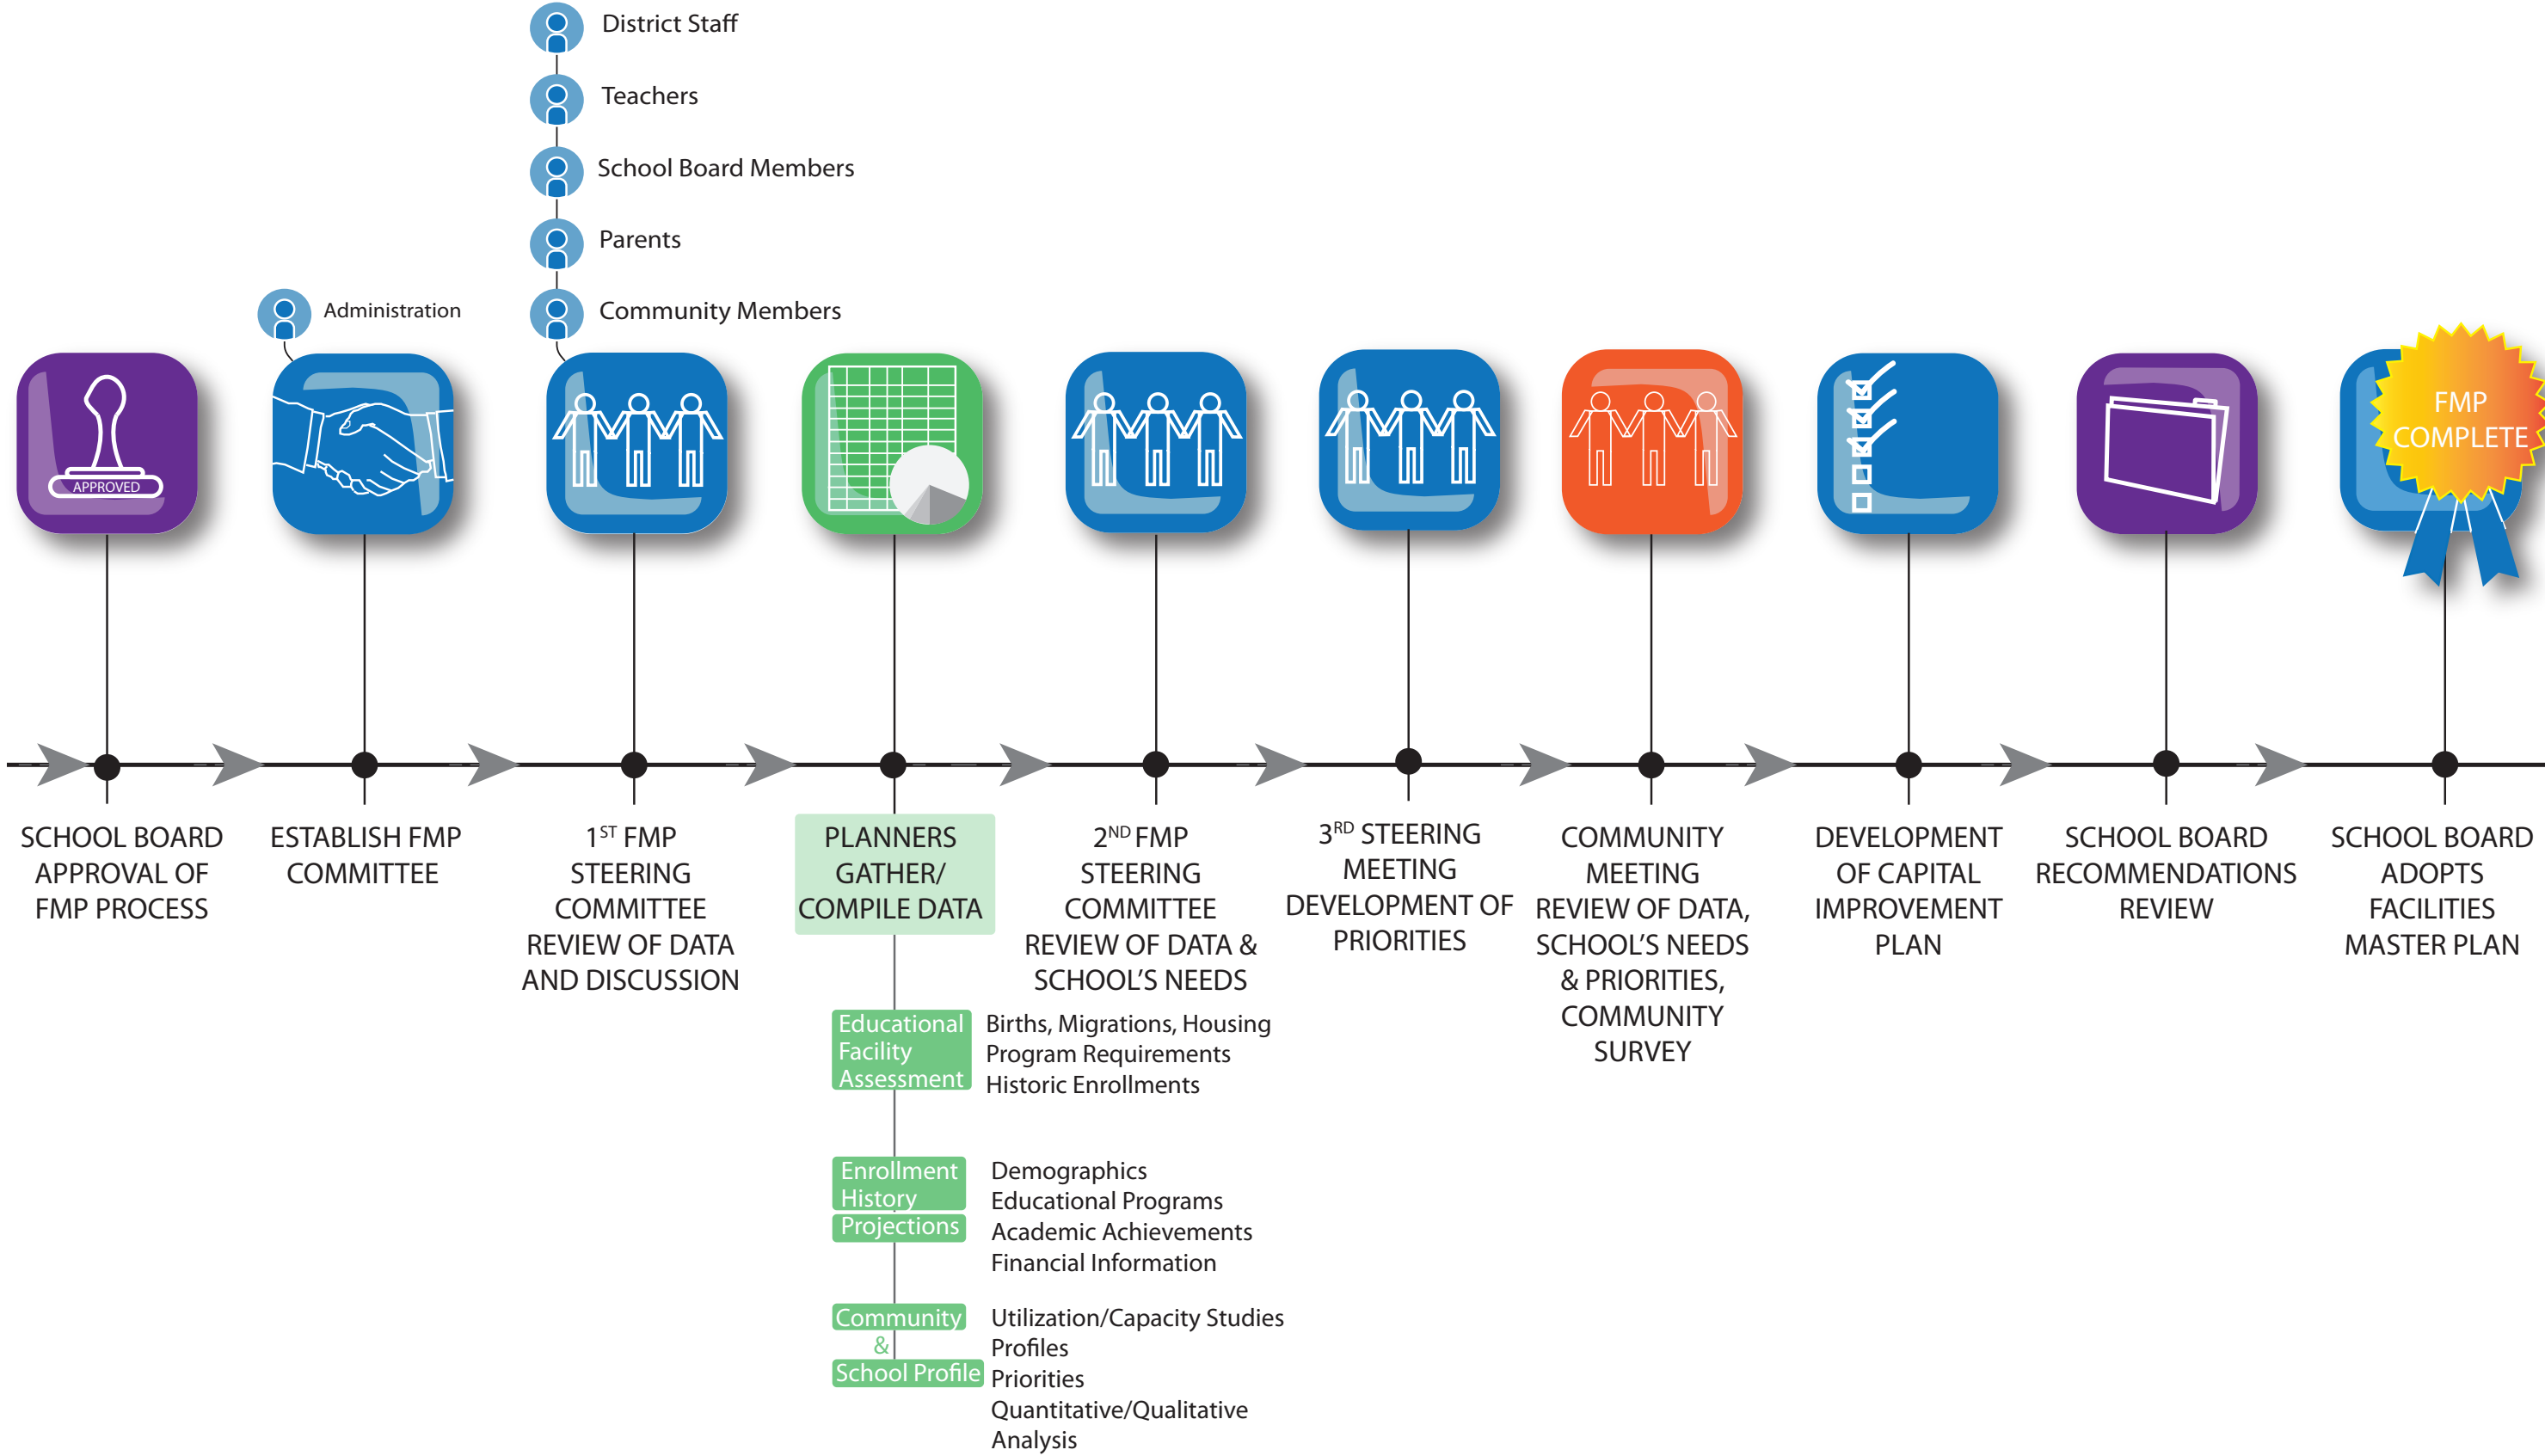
District Staff

Teachers

School Board Members

Parents

Community Members

Administration

APPROVED

FMP COMPLETE

SCHOOL BOARD APPROVAL OF FMP PROCESS

ESTABLISH FMP COMMITTEE

1$^{ST}$ FMP STEERING COMMITTEE REVIEW OF DATA AND DISCUSSION

PLANNERS GATHER/ COMPILE DATA

2$^{ND}$ FMP STEERING COMMITTEE REVIEW OF DATA & SCHOOL'S NEEDS

3$^{RD}$ STEERING MEETING DEVELOPMENT OF PRIORITIES

COMMUNITY MEETING REVIEW OF DATA, SCHOOL'S NEEDS & PRIORITIES, COMMUNITY SURVEY

DEVELOPMENT OF CAPITAL IMPROVEMENT PLAN

SCHOOL BOARD RECOMMENDATIONS REVIEW

SCHOOL BOARD ADOPTS FACILITIES MASTER PLAN

Educational Facility Assessment

Births, Migrations, Housing
Program Requirements
Historic Enrollments

Enrollment History
Projections

Demographics
Educational Programs
Academic Achievements
Financial Information

Community & School Profile

Utilization/Capacity Studies
Profiles
Priorities
Quantitative/Qualitative Analysis